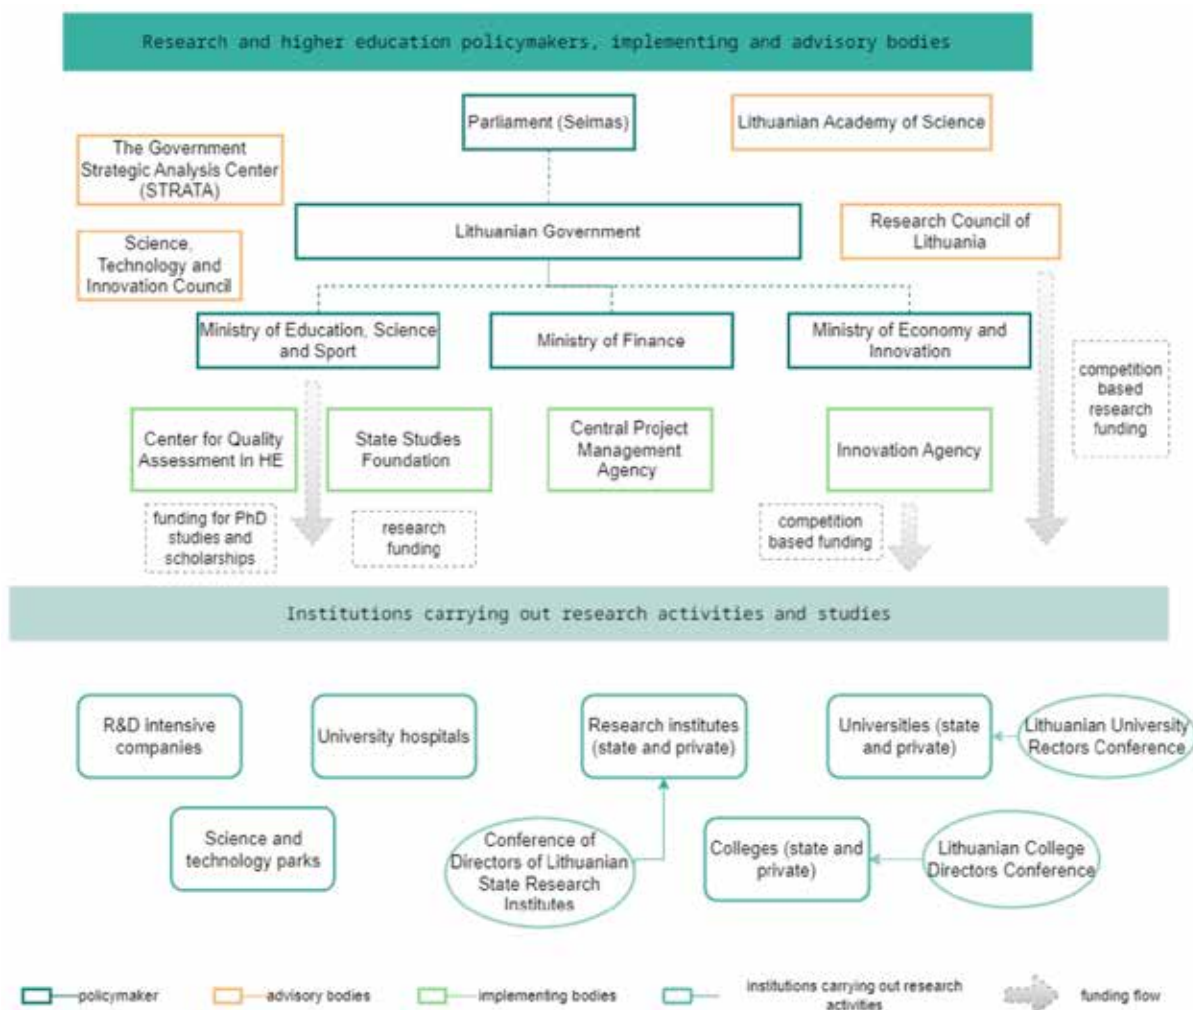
Research and higher education policymakers, implementing and advisory bodies

Parliament (Seimas)

Lithuanian Academy of Science

The Government Strategic Analysis Center (STRATA)

Lithuanian Government

Research Council of Lithuania

Science, Technology and Innovation Council

Ministry of Education, Science and Sport

Ministry of Finance

Ministry of Economy and Innovation

competition based research funding

Center for Quality Assessment in HE

State Studies Foundation

Central Project Management Agency

Innovation Agency

funding for PhD studies and scholarships

research funding

competition based funding

Institutions carrying out research activities and studies

R&D intensive companies

University hospitals

Research institutes (state and private)

Universities (state and private)

Lithuanian University Rectors Conference

Science and technology parks

Conference of Directors of Lithuanian State Research Institutes

Colleges (state and private)

Lithuanian College Directors Conference

policymaker

advisory bodies

implementing bodies

institutions carrying out research activities

funding flow